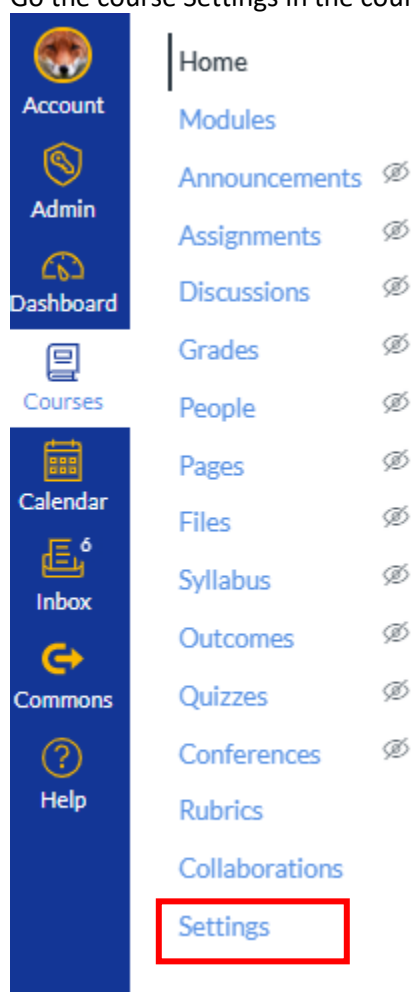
Go the course Settings in the cour

Account
Admin
Dashboard
Courses
Calendar
6
Inbox
Commons
Help

Home
Modules
Announcements
Assignments
Discussions
Grades
People
Pages
Files
Syllabus
Outcomes
Quizzes
Conferences
Rubrics
Collaborations
Settings